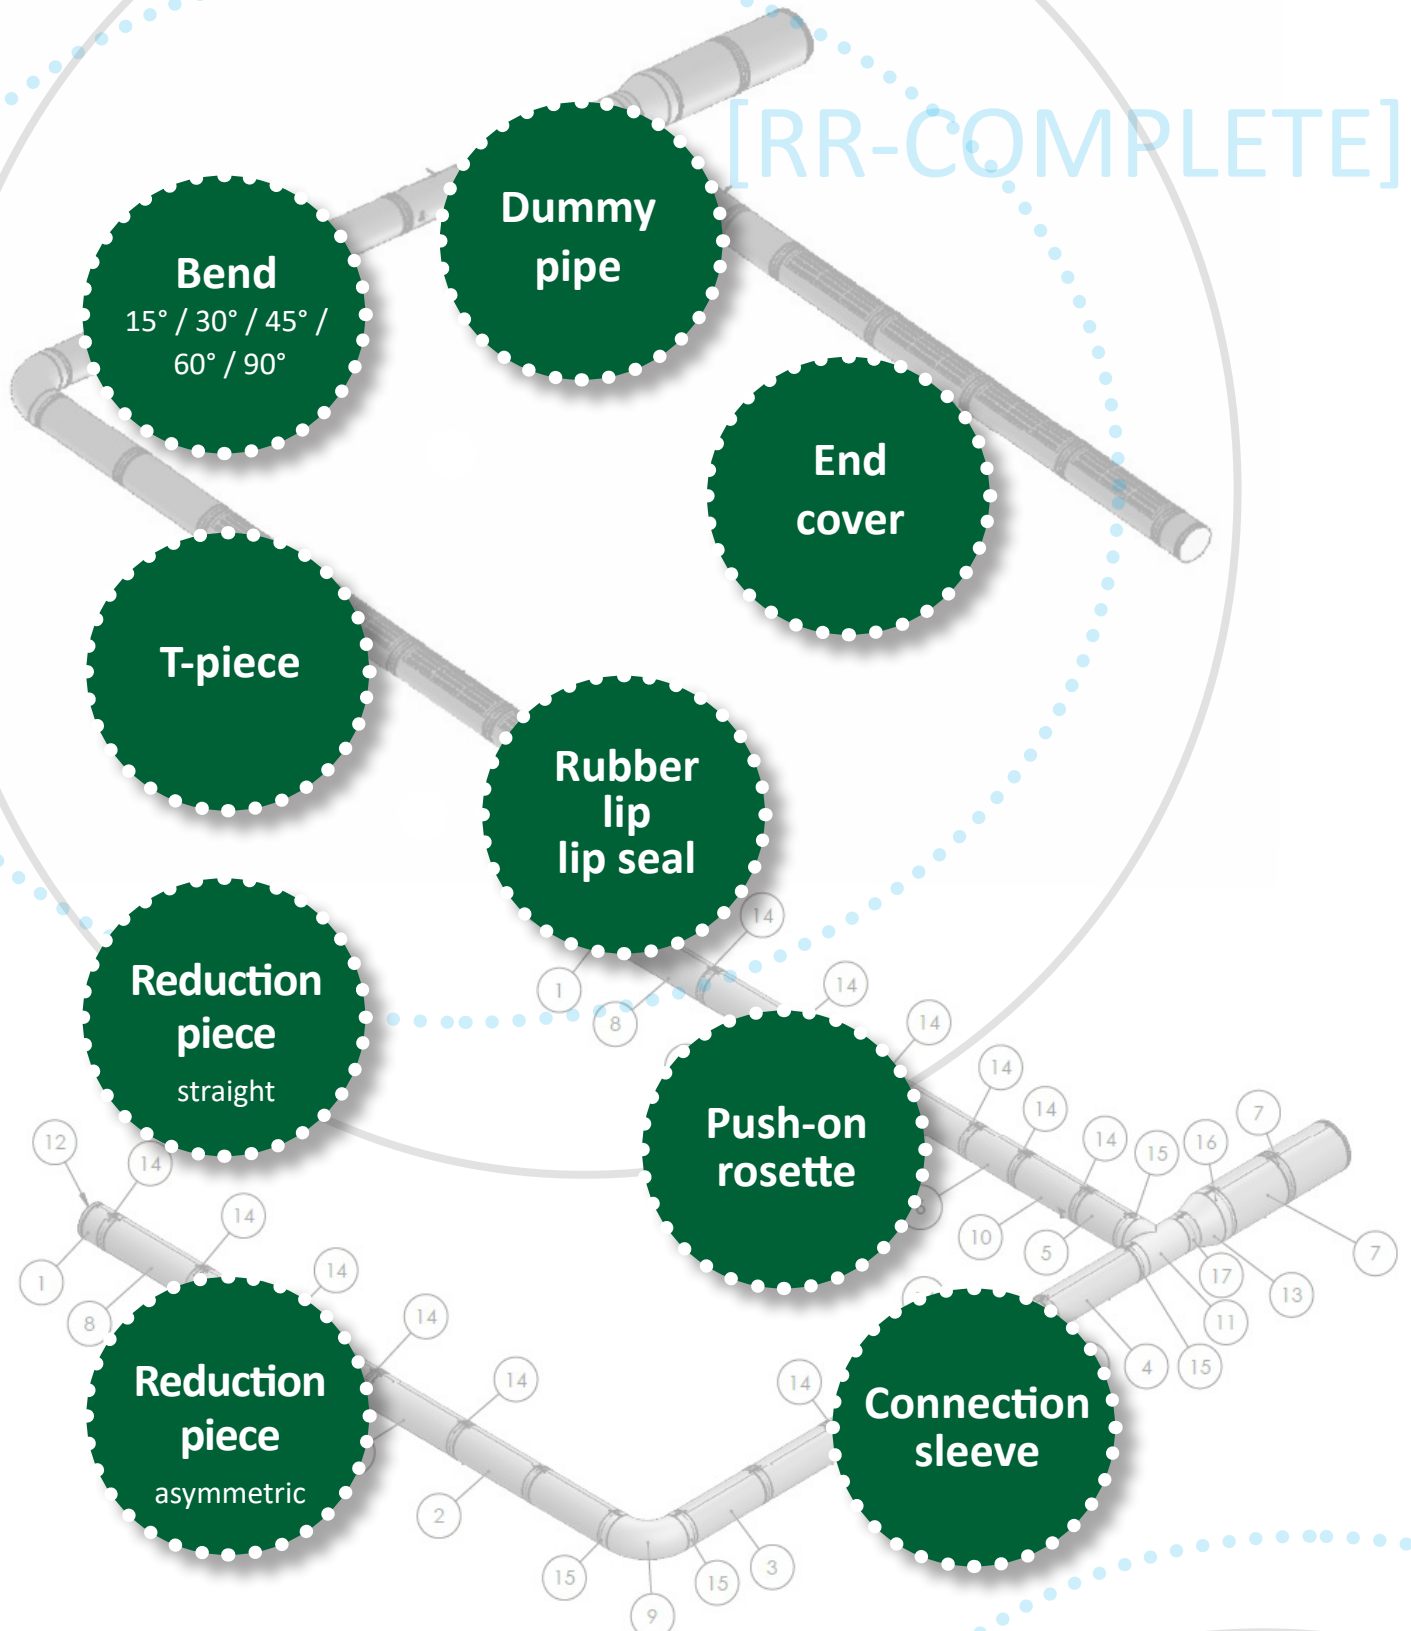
[RR-COMPLETE]

Bend
15° / 30° / 45° / 60° / 90°

Dummy pipe

End cover

T-piece

Rubber lip
lip seal

Reduction piece
straight

Push-on rosette

Reduction piece
asymmetric

Connection sleeve

14
1
8
14
14
14
14
14
15
16
7
12
14
10
5
7
17
13
1
14
11
8
14
4
15
14
14
14
2
15
15
3
9